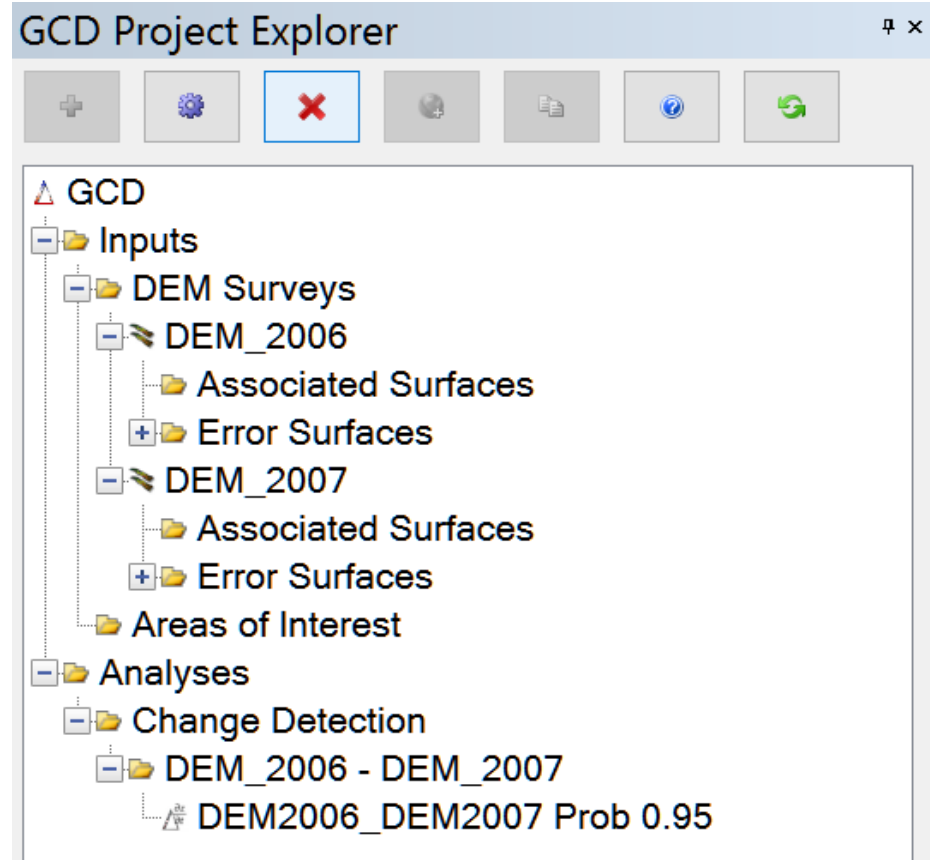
GCD Project Explorer

GCD
Inputs
DEM Surveys
DEM_2006
Associated Surfaces
Error Surfaces
DEM_2007
Associated Surfaces
Error Surfaces
Areas of Interest
Analyses
Change Detection
DEM_2006 - DEM_2007
DEM2006_DEM2007 Prob 0.95